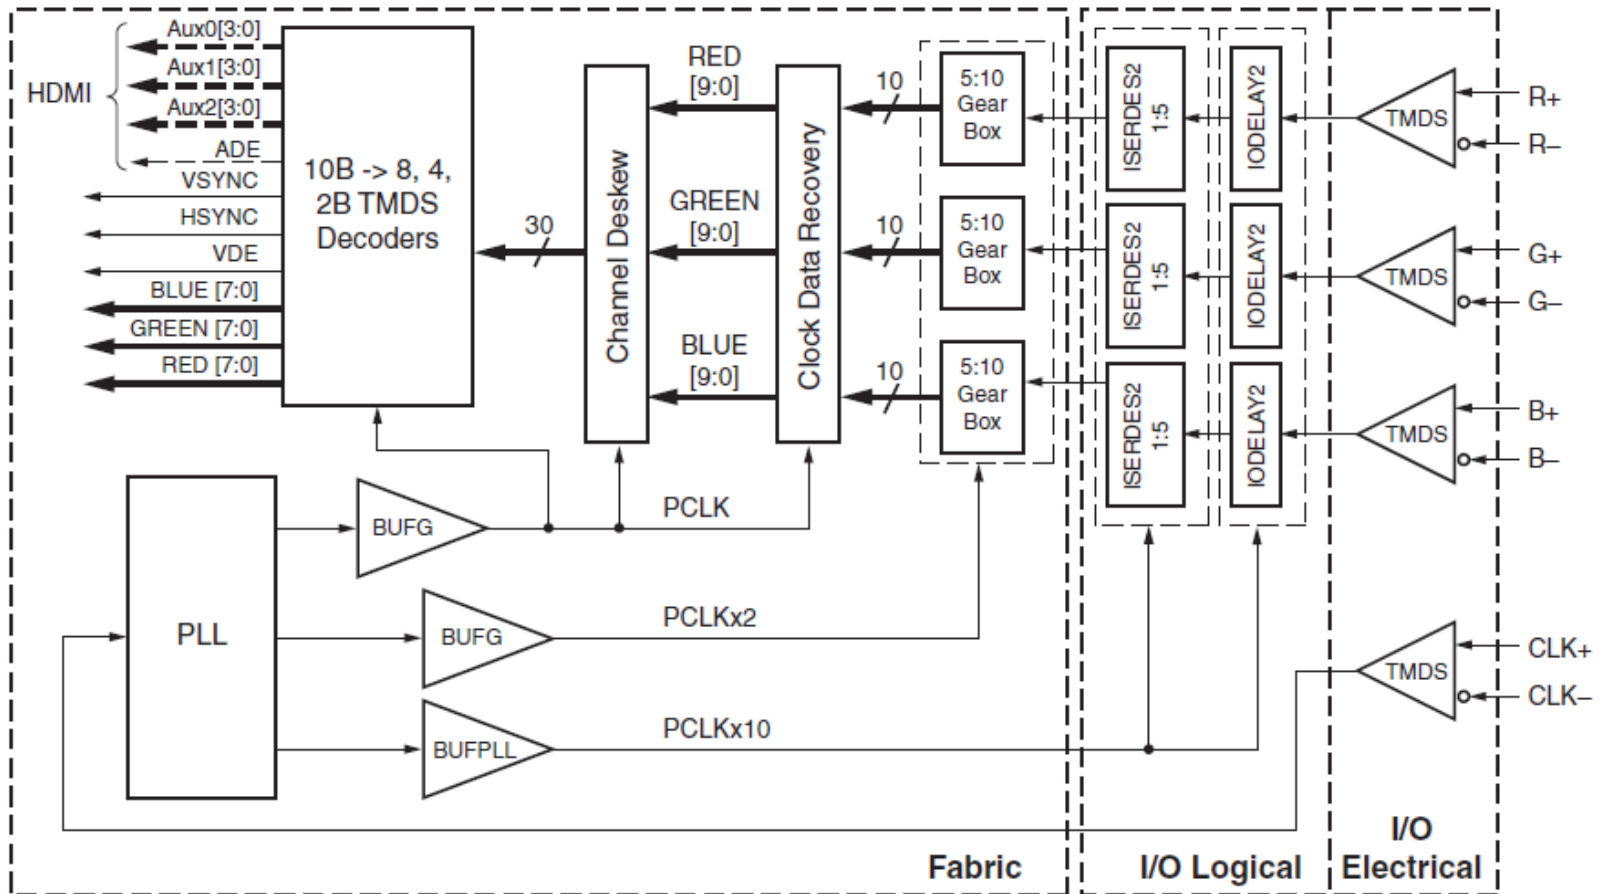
HDMI
Aux0[3:0]
Aux1[3:0]
Aux2[3:0]
ADE
VSYNC
HSYNC
VDE
BLUE [7:0]
GREEN [7:0]
RED [7:0]

10B -> 8, 4, 2B TMDS Decoders

30

Channel Deskew

RED [9:0]
GREEN [9:0]
BLUE [9:0]

Clock Data Recovery

10
10
10

5:10 Gear Box
5:10 Gear Box
5:10 Gear Box

ISERDES2 1:5
ISERDES2 1:5
ISERDES2 1:5

IODELAY2
IODELAY2
IODELAY2

TMDS
R+
R–
TMDS
G+
G–
TMDS
B+
B–

PLL
BUFG
PCLK
BUFG
PCLKx2
BUFPLL
PCLKx10

TMDS
CLK+
CLK–

Fabric
I/O Logical
I/O Electrical